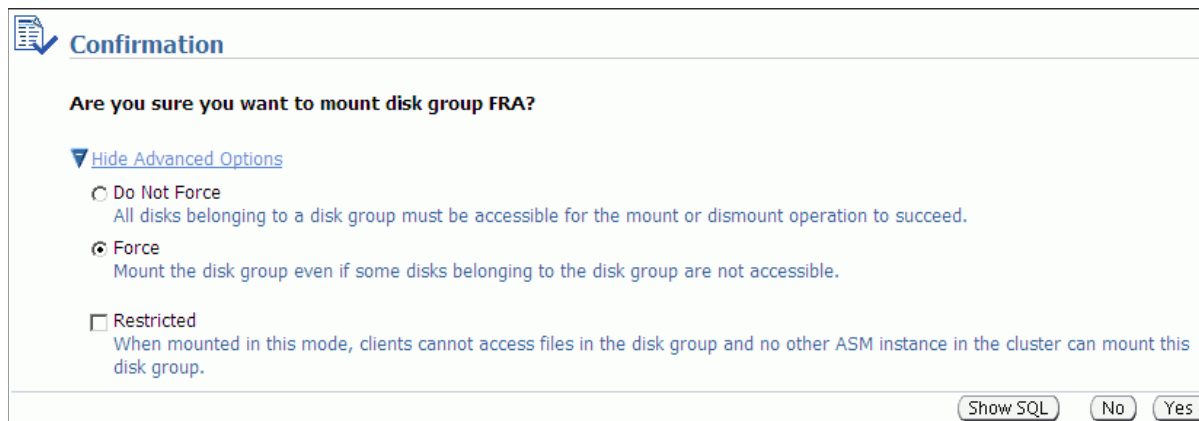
Confirmation

Are you sure you want to mount disk group FRA?

Hide Advanced Options

Do Not Force
All disks belonging to a disk group must be accessible for the mount or dismount operation to succeed.

Force
Mount the disk group even if some disks belonging to the disk group are not accessible.

Restricted
When mounted in this mode, clients cannot access files in the disk group and no other ASM instance in the cluster can mount this disk group.

Show SQL No Yes